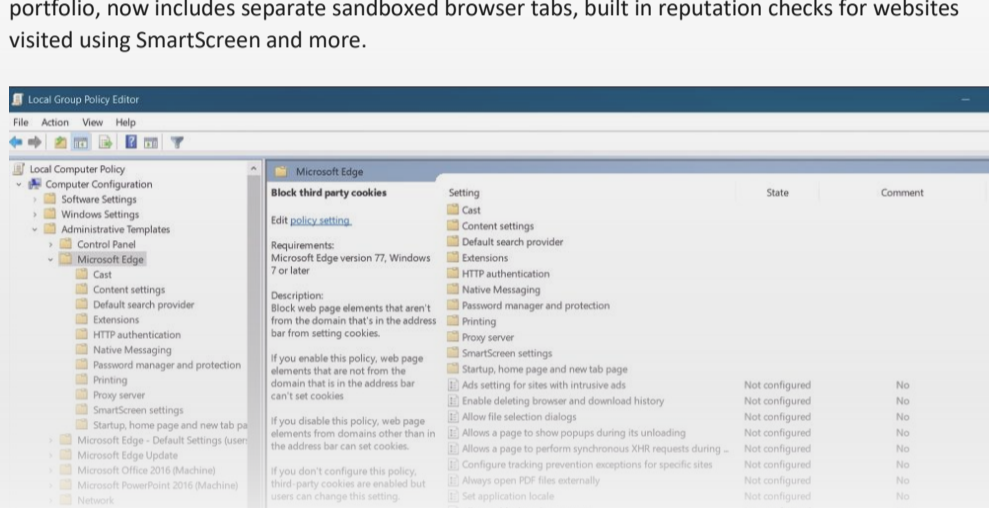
portfolio, now includes separate sandboxed browser tabs, built in reputation checks for websites visited using SmartScreen and more.

Local Group Policy Editor

File Action View Help

Local Computer Policy
Computer Configuration
Software Settings
Windows Settings
Administrative Templates
Control Panel
Microsoft Edge
Cast
Content settings
Default search provider
Extensions
HTTP authentication
Native Messaging
Password manager and protection
Printing
Proxy server
SmartScreen settings
Startup, home page and new tab pa
Microsoft Edge - Default Settings (user
Microsoft Edge Update
Microsoft Office 2016 (Machine)
Microsoft PowerPoint 2016 (Machine)
Network

Microsoft Edge

Block third party cookies

Edit policy setting.

Requirements:
Microsoft Edge version 77, Windows 7 or later

Description:
Block web page elements that aren't from the domain that's in the address bar from setting cookies.

If you enable this policy, web page elements that are not from the domain that is in the address bar can't set cookies

If you disable this policy, web page elements from domains other than in the address bar can set cookies.

If you don't configure this policy, third-party cookies are enabled but users can change this setting.

| Setting | State | Comment |
|---|---|---|
| Cast | | |
| Content settings | | |
| Default search provider | | |
| Extensions | | |
| HTTP authentication | | |
| Native Messaging | | |
| Password manager and protection | | |
| Printing | | |
| Proxy server | | |
| SmartScreen settings | | |
| Startup, home page and new tab page | | |
| Ads setting for sites with intrusive ads | Not configured | No |
| Enable deleting browser and download history | Not configured | No |
| Allow file selection dialogs | Not configured | No |
| Allows a page to show popups during its unloading | Not configured | No |
| Allows a page to perform synchronous XHR requests during ... | Not configured | No |
| Configure tracking prevention exceptions for specific sites | Not configured | No |
| Always open PDF files externally | Not configured | No |
| Set application locale | Not configured | No |